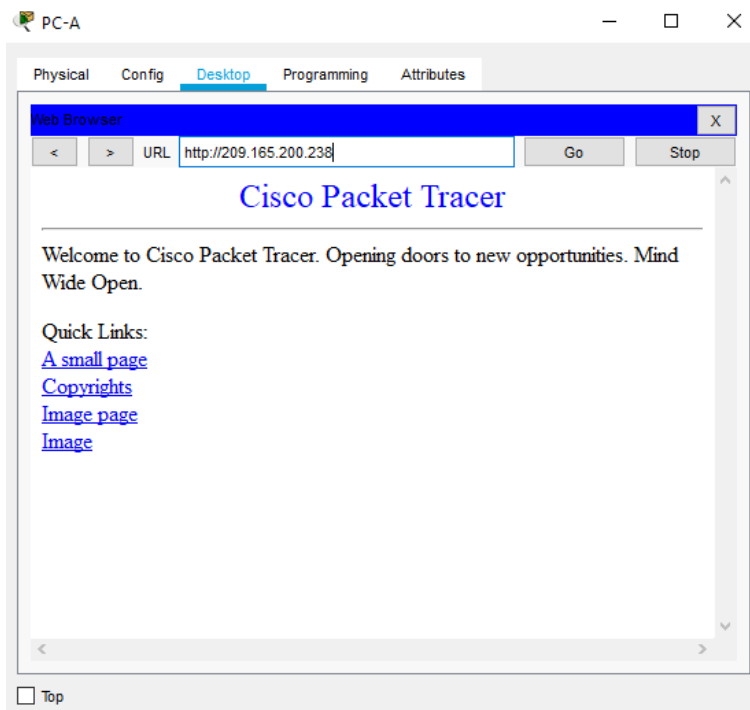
PC-A

Physical Config Desktop Programming Attributes

Web Browser X

< > URL http://209.165.200.238 Go Stop

Cisco Packet Tracer

Welcome to Cisco Packet Tracer. Opening doors to new opportunities. Mind Wide Open.

Quick Links:
A small page
Copyrights
Image page
Image

Top